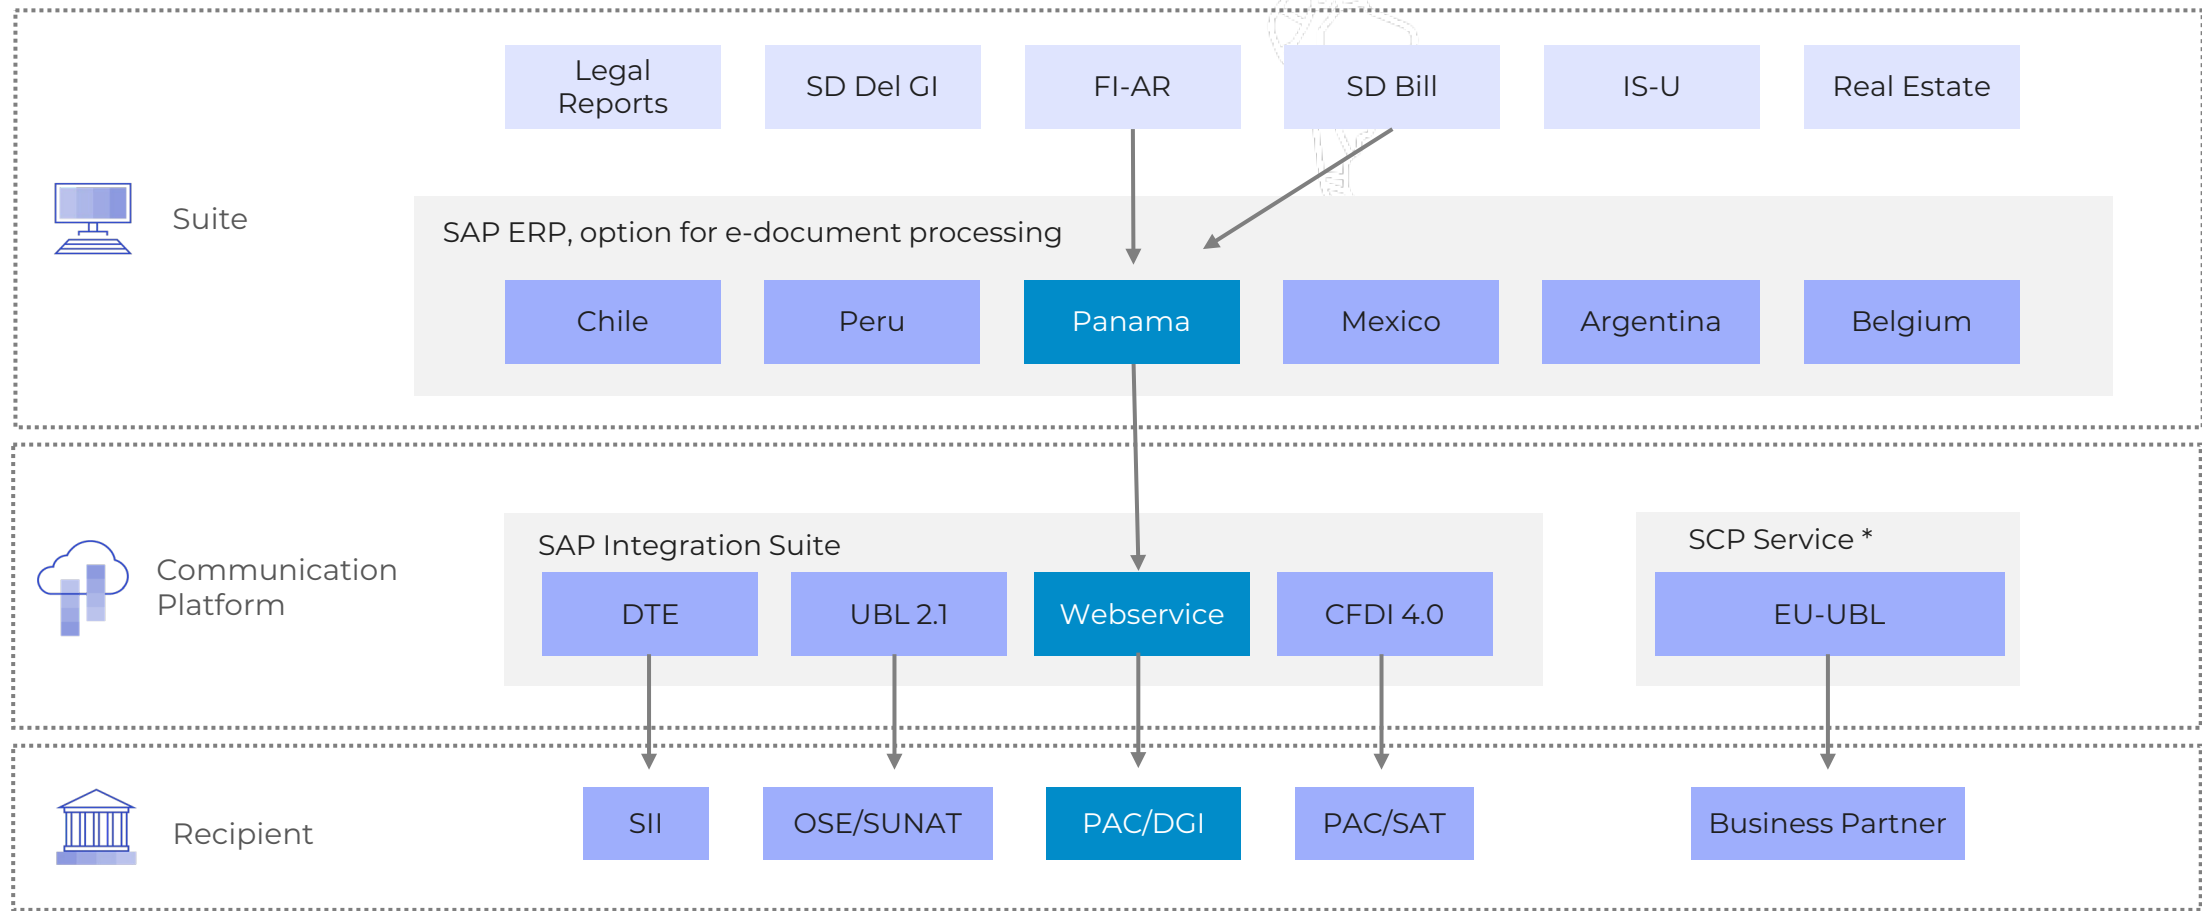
Legal Reports

SD Del GI

FI-AR

SD Bill

IS-U

Real Estate

Suite

SAP ERP, option for e-document processing

Chile

Peru

Panama

Mexico

Argentina

Belgium

Communication Platform

SAP Integration Suite

DTE

UBL 2.1

Webservice

CFDI 4.0

SCP Service *

EU-UBL

Recipient

SII

OSE/SUNAT

PAC/DGI

PAC/SAT

Business Partner